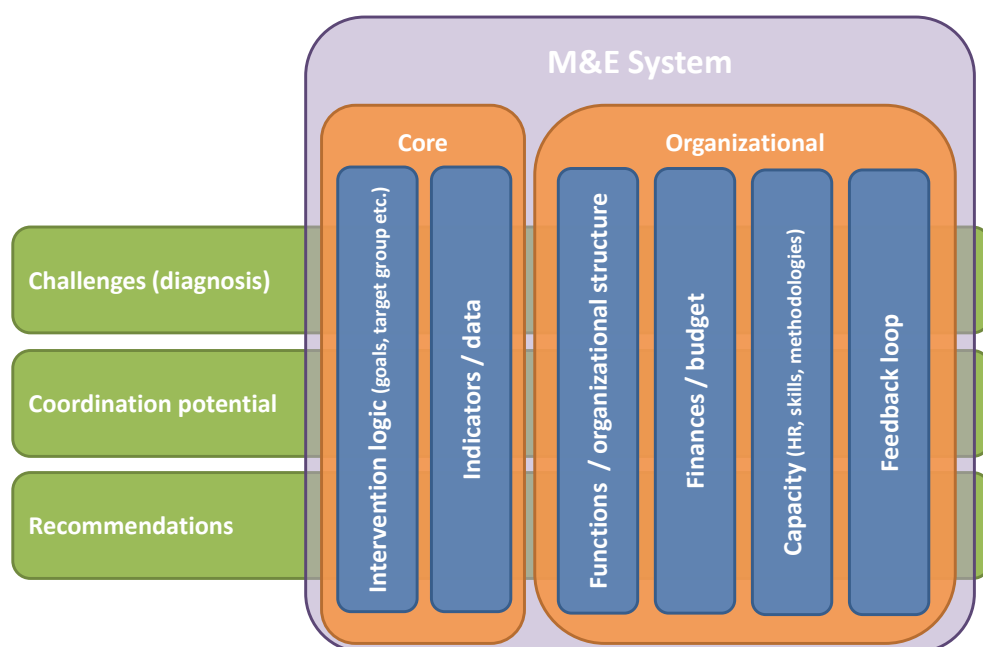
M&E System

Core

Organizational

Intervention logic (goals, target group etc.)

Indicators / data

Functions / organizational structure

Finances / budget

Capacity (HR, skills, methodologies)

Feedback loop

Challenges (diagnosis)

Coordination potential

Recommendations